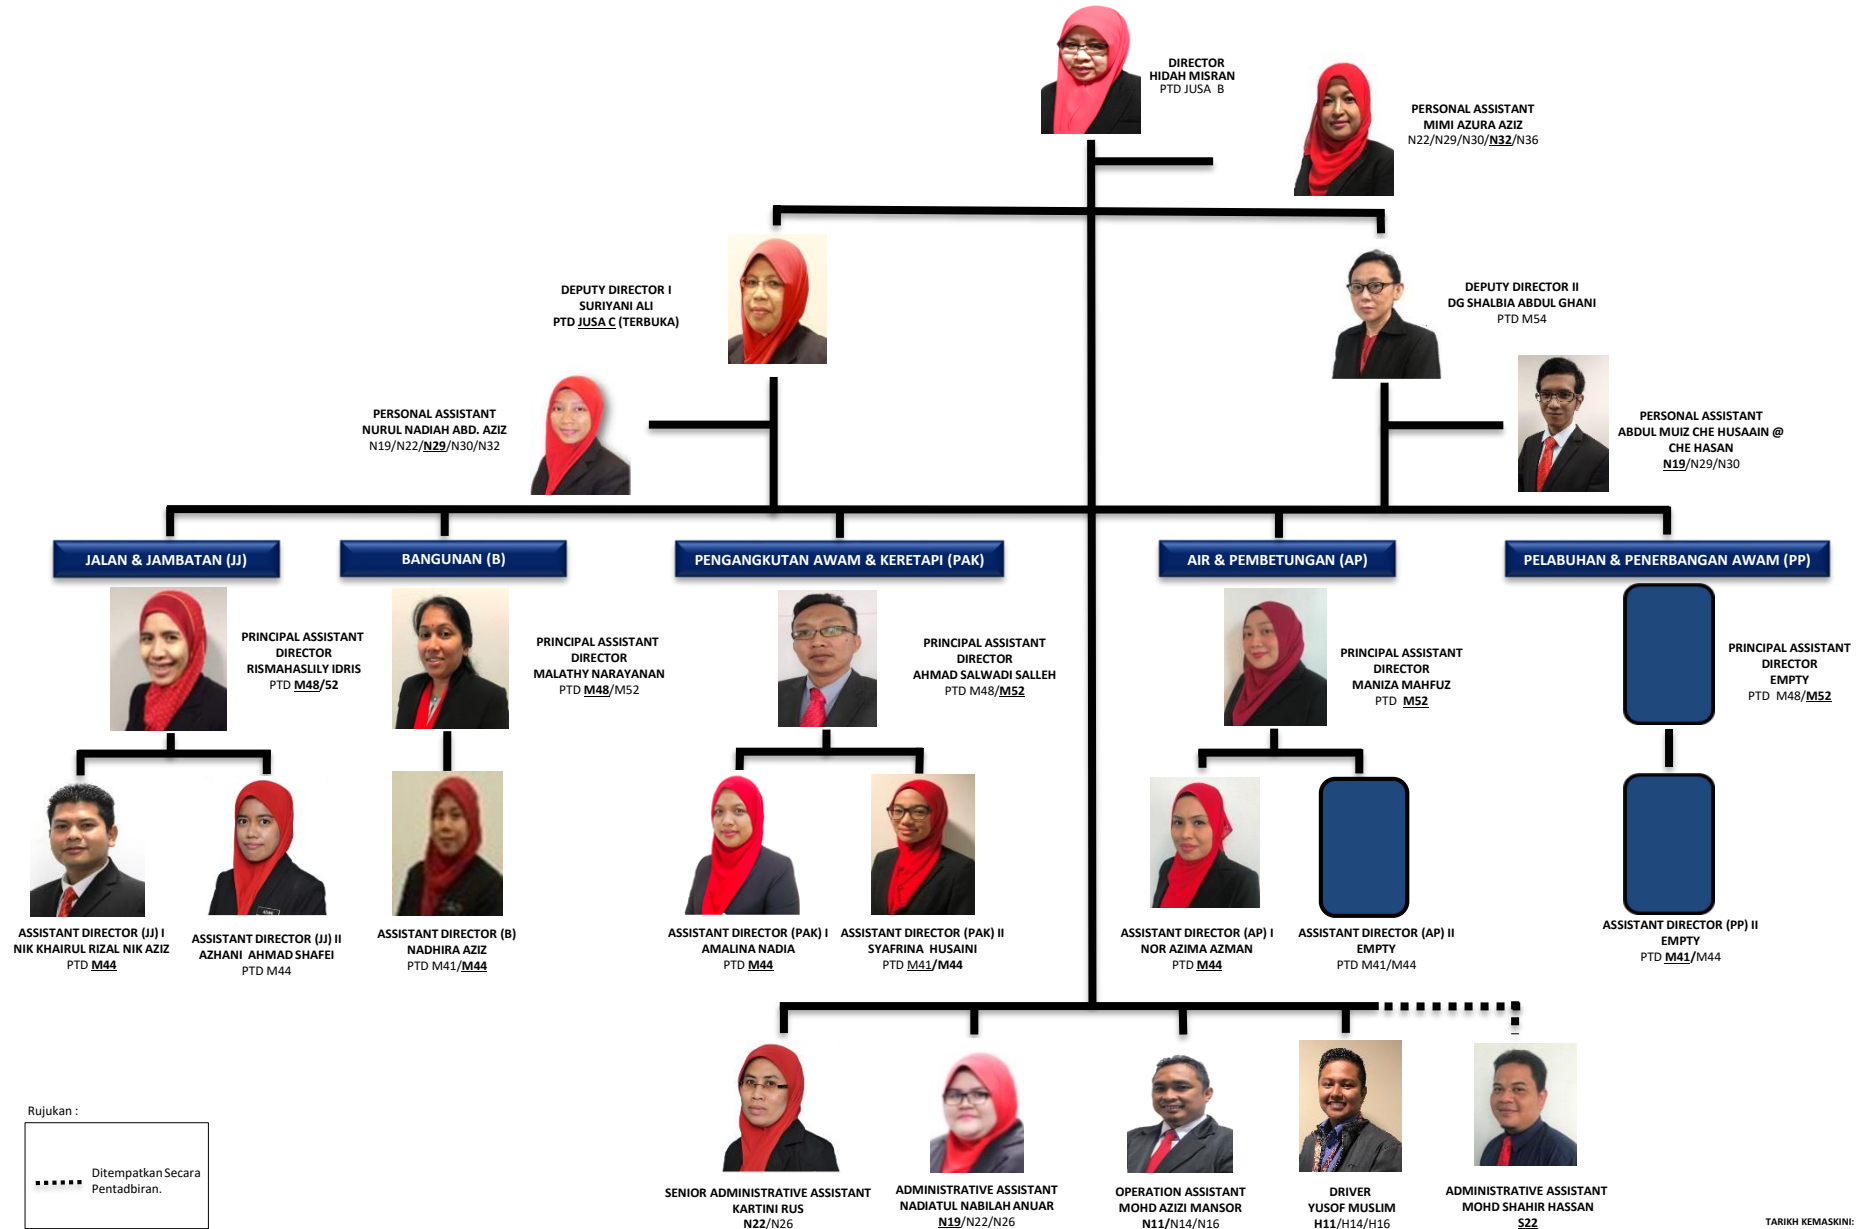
DIRECTOR
HIDAH MISRAN
PTD JUSA B

PERSONAL ASSISTANT
MIMI AZURA AZIZ
N22/N29/N30/N32/N36

DEPUTY DIRECTOR I
SURIYANI ALI
PTD JUSA C (TERBUKA)

DEPUTY DIRECTOR II
DG SHALBIA ABDUL GHANI
PTD M54

PERSONAL ASSISTANT
NURUL NADIAH ABD. AZIZ
N19/N22/N29/N30/N32

PERSONAL ASSISTANT
ABDUL MUIZ CHE HUSAAIN @
CHE HASAN
N19/N29/N30

JALAN & JAMBATAN (JJ)

BANGUNAN (B)

PENGANGKUTAN AWAM & KERETAPI (PAK)

AIR & PEMBETUNGAN (AP)

PELABUHAN & PENERBANGAN AWAM (PP)

PRINCIPAL ASSISTANT
DIRECTOR
RISMAHASLILY IDRIS
PTD M48/52

PRINCIPAL ASSISTANT
DIRECTOR
MALATHY NARAYANAN
PTD M48/M52

PRINCIPAL ASSISTANT
DIRECTOR
AHMAD SALWADI SALLEH
PTD M48/M52

PRINCIPAL ASSISTANT
DIRECTOR
MANIZA MAHFUZ
PTD M52

PRINCIPAL ASSISTANT
DIRECTOR
EMPTY
PTD M48/M52

ASSISTANT DIRECTOR (JJ) I
NIK KHAIRUL RIZAL NIK AZIZ
PTD M44

ASSISTANT DIRECTOR (JJ) II
AZHANI AHMAD SHAFEI
PTD M44

ASSISTANT DIRECTOR (B)
NADHIRA AZIZ
PTD M41/M44

ASSISTANT DIRECTOR (PAK) I
AMALINA NADIA
PTD M44

ASSISTANT DIRECTOR (PAK) II
SYAFRINA HUSAINI
PTD M41/M44

ASSISTANT DIRECTOR (AP) I
NOR AZIMA AZMAN
PTD M44

ASSISTANT DIRECTOR (AP) II
EMPTY
PTD M41/M44

ASSISTANT DIRECTOR (PP) II
EMPTY
PTD M41/M44

Rujukan :

Ditempatkan Secara Pentadbiran.

SENIOR ADMINISTRATIVE ASSISTANT
KARTINI RUS
N22/N26

ADMINISTRATIVE ASSISTANT
NADIATUL NABILAH ANUAR
N19/N22/N26

OPERATION ASSISTANT
MOHD AZIZI MANSOR
N11/N14/N16

DRIVER
YUSOF MUSLIM
H11/H14/H16

ADMINISTRATIVE ASSISTANT
MOHD SHAHIR HASSAN
S22

TARIKH KEMASKINI: